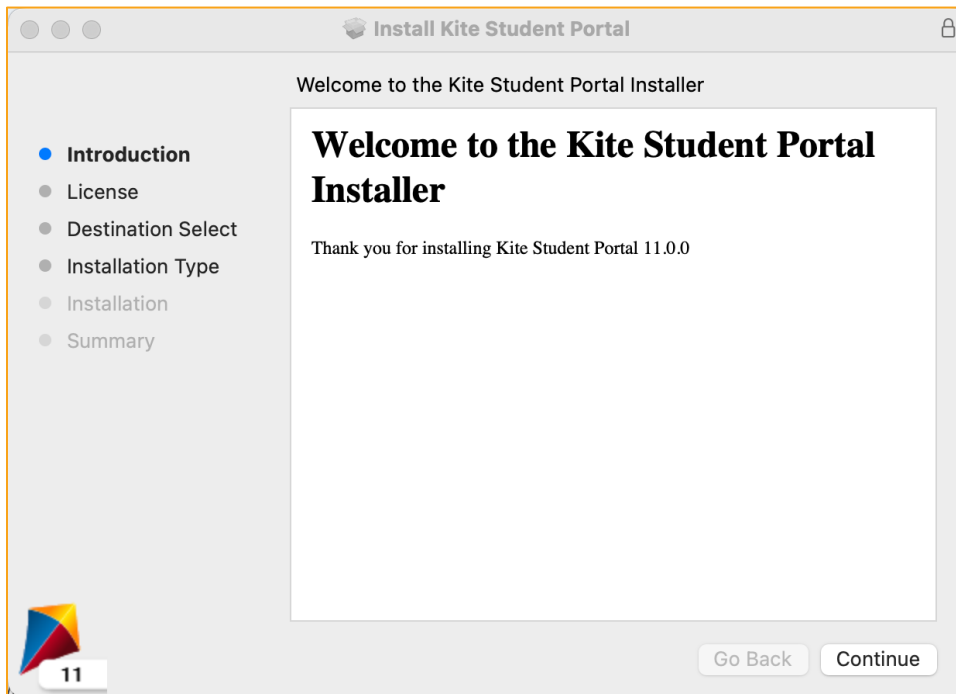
Install Kite Student Portal

Welcome to the Kite Student Portal Installer

Introduction
License
Destination Select
Installation Type
Installation
Summary

Welcome to the Kite Student Portal Installer

Thank you for installing Kite Student Portal 11.0.0

11

Go Back
Continue